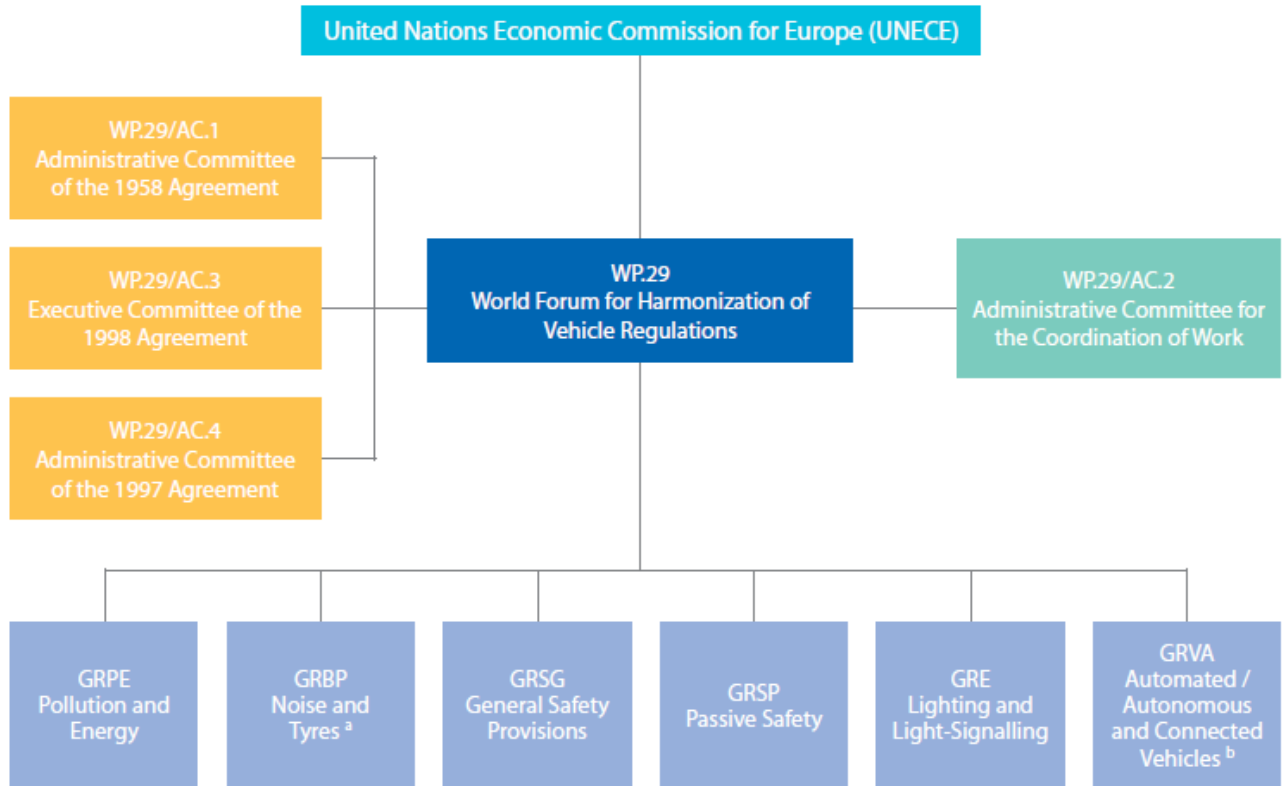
United Nations Economic Commission for Europe (UNECE)

WP.29/AC.1
Administrative Committee of the 1958 Agreement

WP.29/AC.3
Executive Committee of the 1998 Agreement

WP.29/AC.4
Administrative Committee of the 1997 Agreement

WP.29
World Forum for Harmonization of Vehicle Regulations

WP.29/AC.2
Administrative Committee for the Coordination of Work

GRPE
Pollution and Energy

GRBP
Noise and Tyres $^{a}$

GRSG
General Safety Provisions

GRSP
Passive Safety

GRE
Lighting and Light-Signalling

GRVA
Automated / Autonomous and Connected Vehicles $^{b}$